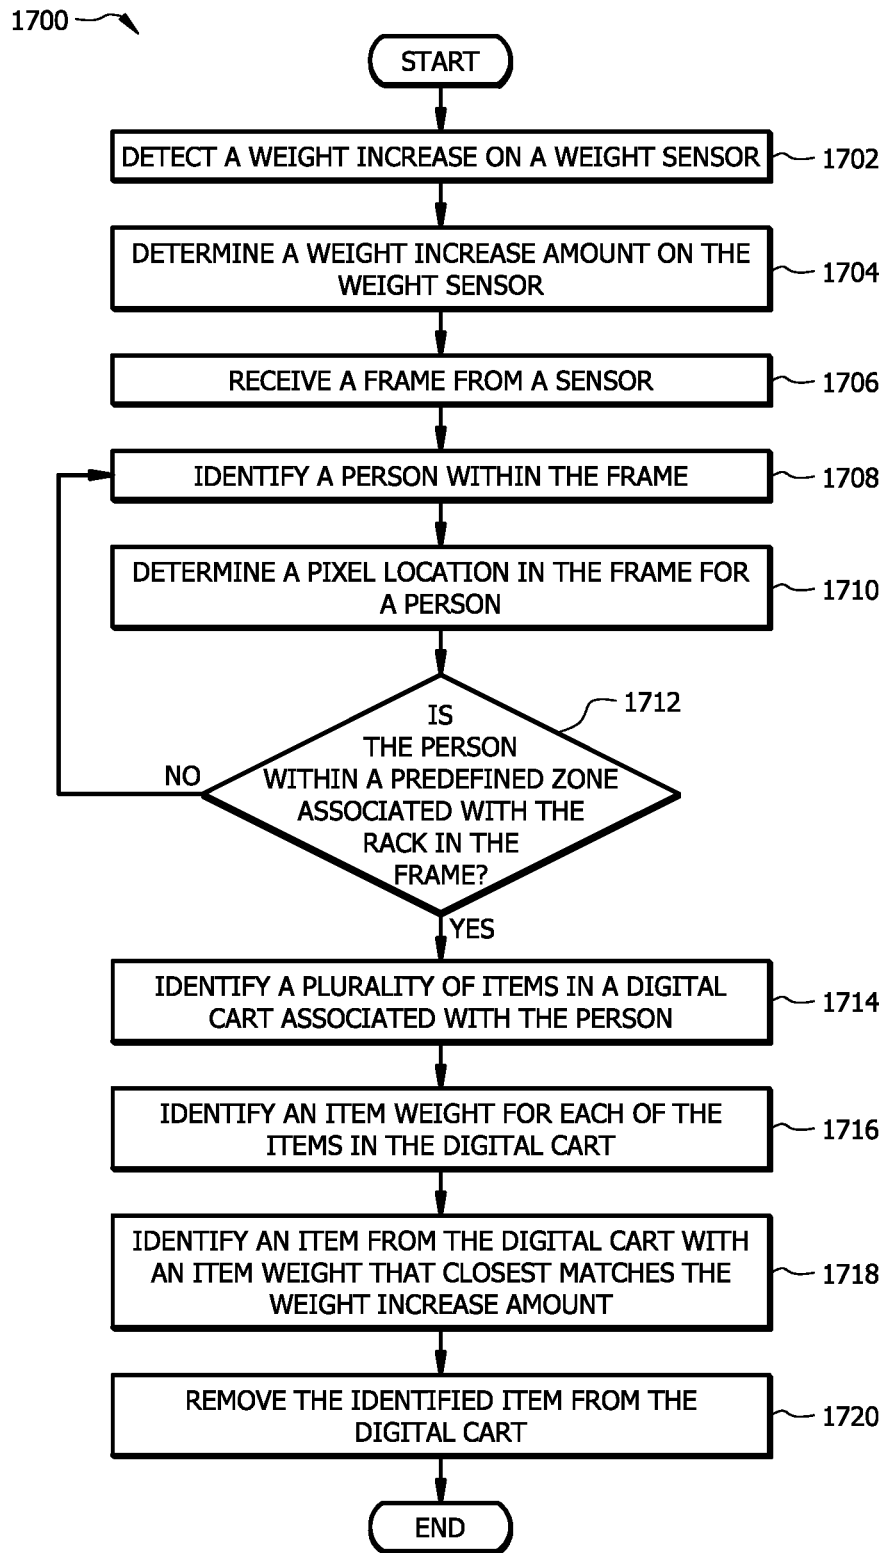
1700

START

DETECT A WEIGHT INCREASE ON A WEIGHT SENSOR 1702

DETERMINE A WEIGHT INCREASE AMOUNT ON THE WEIGHT SENSOR 1704

RECEIVE A FRAME FROM A SENSOR 1706

IDENTIFY A PERSON WITHIN THE FRAME 1708

DETERMINE A PIXEL LOCATION IN THE FRAME FOR A PERSON 1710

1712

IS THE PERSON WITHIN A PREDEFINED ZONE ASSOCIATED WITH THE RACK IN THE FRAME?

NO

YES

IDENTIFY A PLURALITY OF ITEMS IN A DIGITAL CART ASSOCIATED WITH THE PERSON 1714

IDENTIFY AN ITEM WEIGHT FOR EACH OF THE ITEMS IN THE DIGITAL CART 1716

IDENTIFY AN ITEM FROM THE DIGITAL CART WITH AN ITEM WEIGHT THAT CLOSEST MATCHES THE WEIGHT INCREASE AMOUNT 1718

REMOVE THE IDENTIFIED ITEM FROM THE DIGITAL CART 1720

END